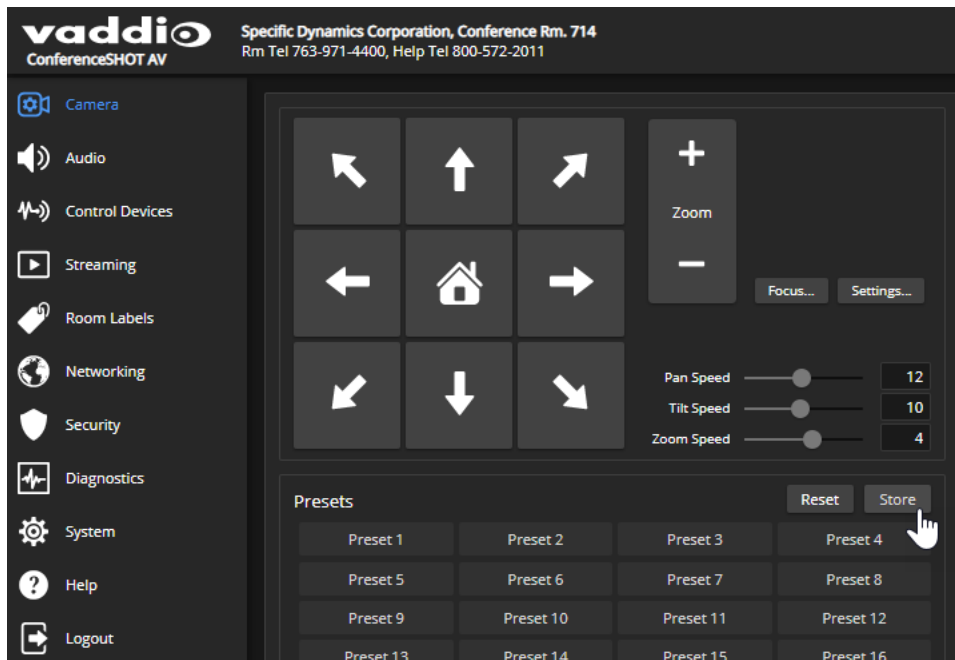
vaddio
ConferenceSHOT AV

Specific Dynamics Corporation, Conference Rm. 714
Rm Tel 763-971-4400, Help Tel 800-572-2011

Camera
Audio
Control Devices
Streaming
Room Labels
Networking
Security
Diagnostics
System
Help
Logout

+
Zoom
−

Focus...
Settings...

Pan Speed 12
Tilt Speed 10
Zoom Speed 4

Presets
Reset
Store

| Preset 1 | Preset 2 | Preset 3 | Preset 4 |
|---|---|---|---|
| Preset 5 | Preset 6 | Preset 7 | Preset 8 |
| Preset 9 | Preset 10 | Preset 11 | Preset 12 |
| Preset 13 | Preset 14 | Preset 15 | Preset 16 |